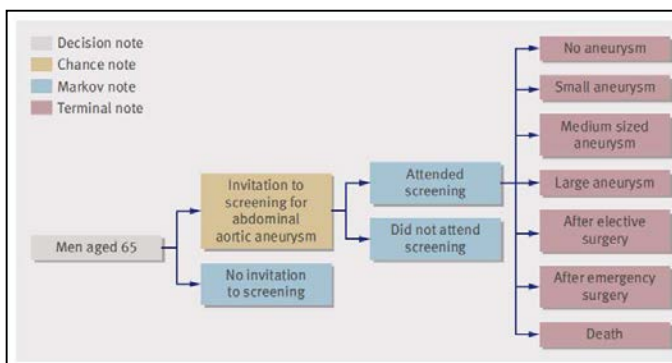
Decision note
Chance note
Markov note
Terminal note

Men aged 65

Invitation to screening for abdominal aortic aneurysm

No invitation to screening

Attended screening

Did not attend screening

No aneurysm

Small aneurysm

Medium sized aneurysm

Large aneurysm

After elective surgery

After emergency surgery

Death